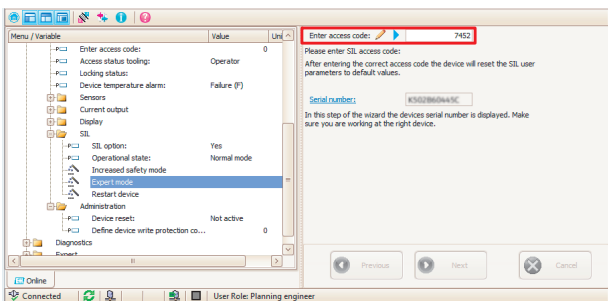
Menu / Variable | Value | Uni

Enter access code: 0
Access status tooling: Operator
Locking status:
Device temperature alarm: Failure (F)
Sensors
Current output
Display
SIL
SIL option: Yes
Operational state: Normal mode
Increased safety mode
Expert mode
Restart device
Administration
Device reset: Not active
Define device write protection co... 0
Diagnostics
Expert

Online

Connected

User Role: Planning engineer

Enter access code: 7452

Please enter SIL access code:

After entering the correct access code the device will reset the SIL user parameters to default values.

Serial number: K502860445C

In this step of the wizard the devices serial number is displayed. Make sure you are working at the right device.

Previous
Next
Cancel